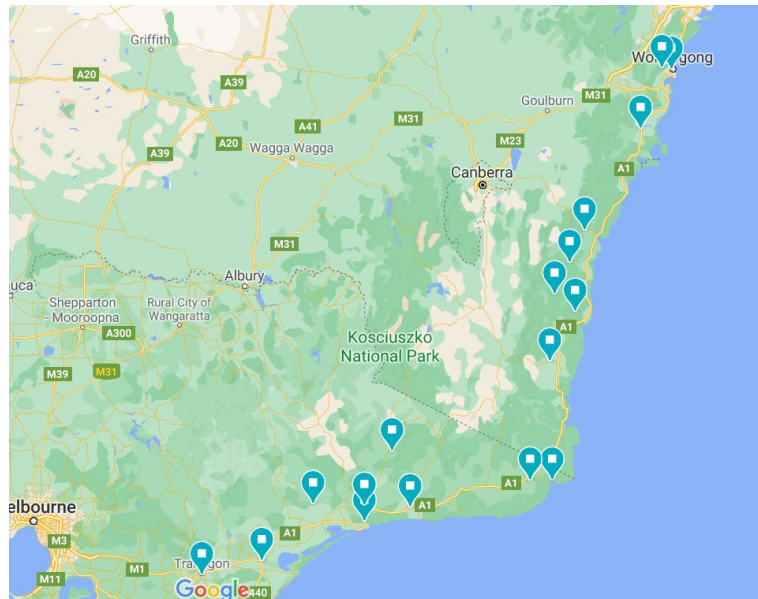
Griffith

A20

A39

Wollongong

Goulburn

M31

A41

M31

A39

A20

Wagga Wagga

M23

Canberra

A1

M31

Albury

uca

Shepparton - Mooroopna

Rural City of Wangaratta

A300

A1

Kosciuszko National Park

M39

M31

A1

A1

elbourne

A1

M3

M1

M11

Traralgon

Google

440